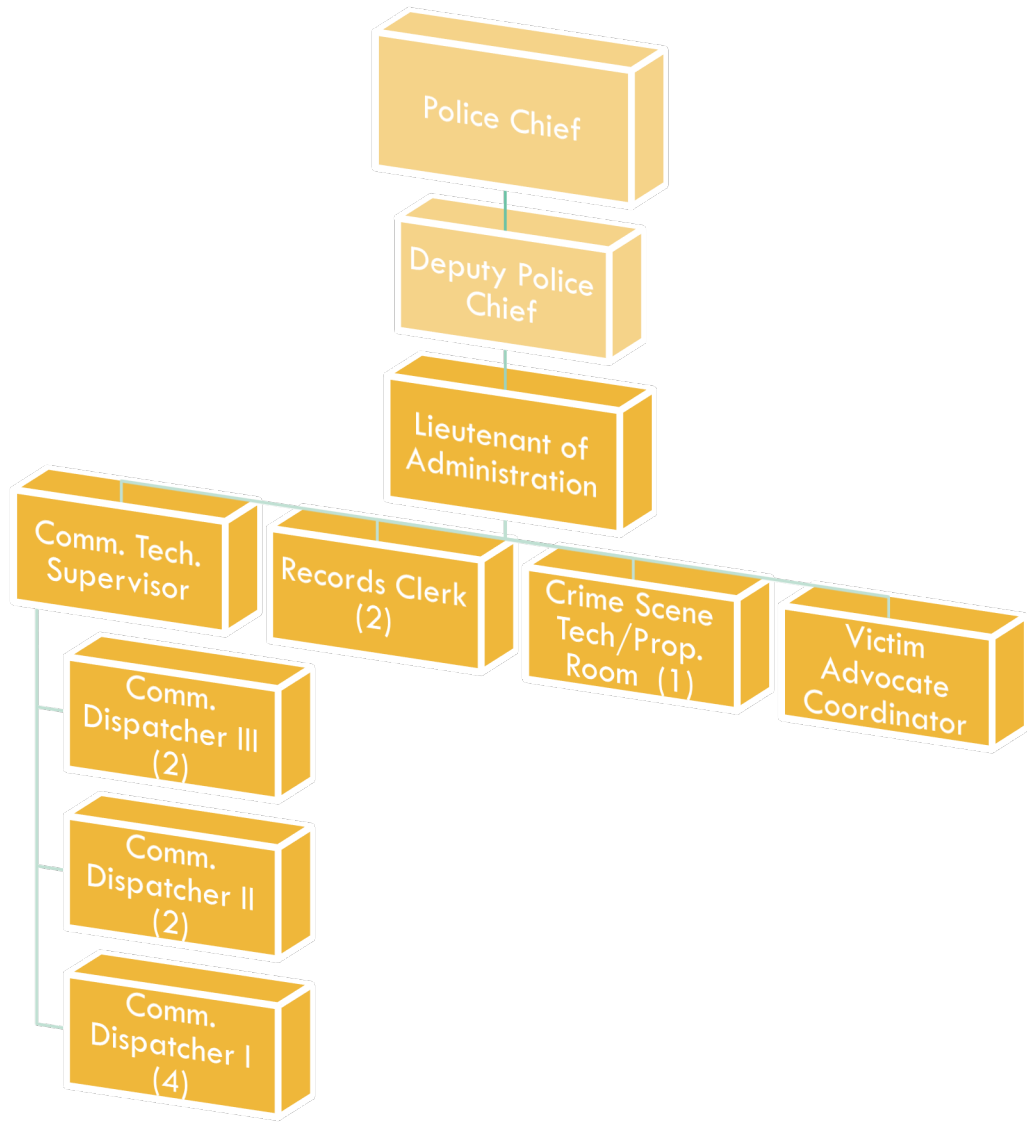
Police Chief

Deputy Police Chief

Lieutenant of Administration

Comm. Tech. Supervisor

Records Clerk (2)

Crime Scene Tech/Prop. Room (1)

Victim Advocate Coordinator

Comm. Dispatcher III (2)

Comm. Dispatcher II (2)

Comm. Dispatcher I (4)